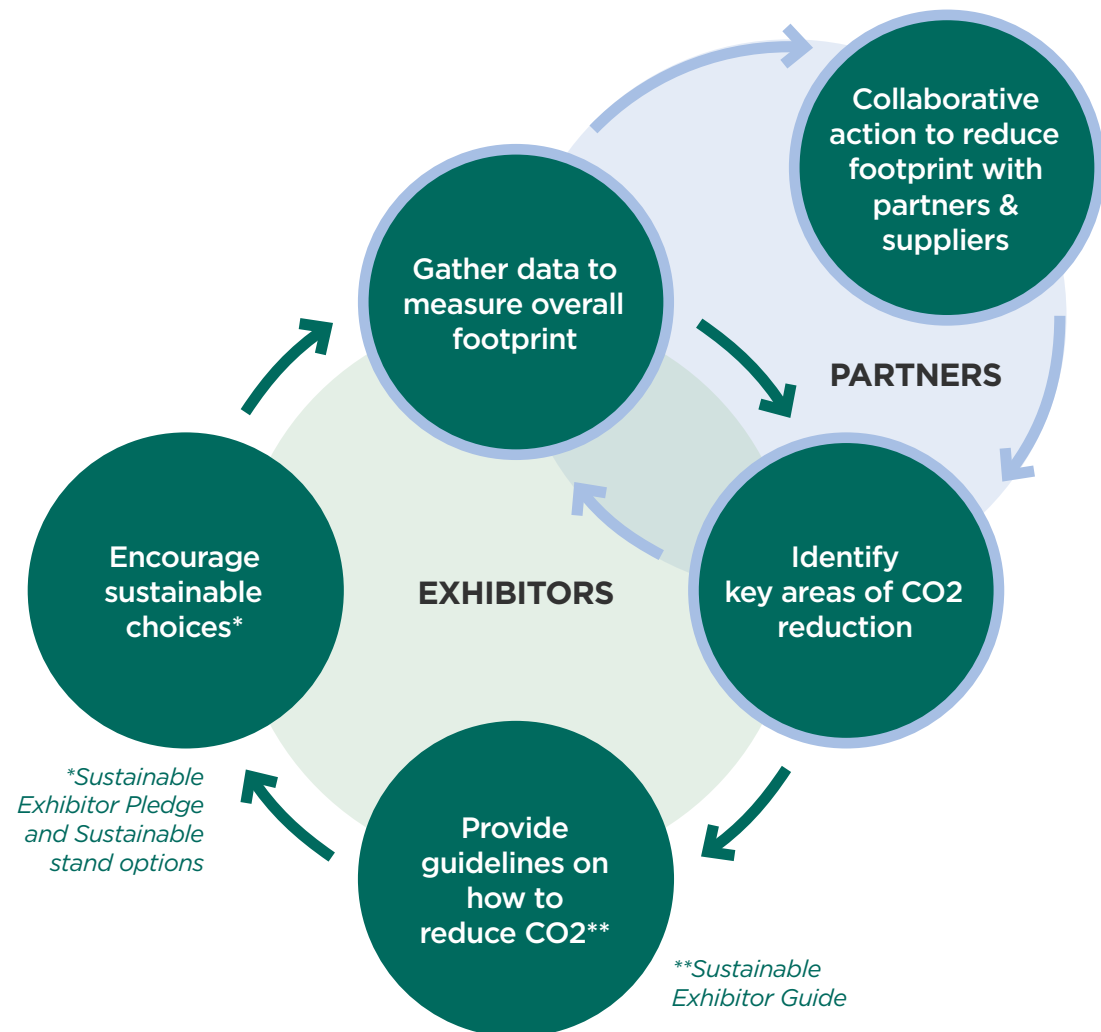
Collaborative action to reduce footprint with partners & suppliers

Gather data to measure overall footprint

PARTNERS

Identify key areas of CO2 reduction

EXHIBITORS

Encourage sustainable choices*

*Sustainable Exhibitor Pledge and Sustainable stand options

Provide guidelines on how to reduce CO2**

**Sustainable Exhibitor Guide